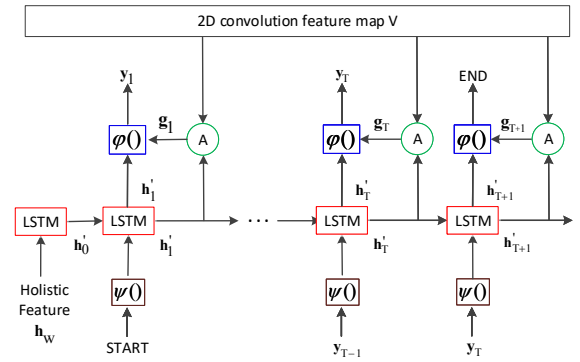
2D convolution feature map V

$\mathbf{y}_1$

$\mathbf{g}_1$

$\varphi()$

A

$\mathbf{h}_1'$

LSTM

LSTM

$\mathbf{h}_0'$

$\mathbf{h}_1'$

Holistic Feature $\mathbf{h}_W$

$\psi()$

START

$\mathbf{y}_T$

$\mathbf{g}_T$

$\varphi()$

A

$\mathbf{h}_T'$

LSTM

$\mathbf{h}_T'$

$\psi()$

$\mathbf{y}_{T-1}$

END

$\mathbf{g}_{T+1}$

$\varphi()$

A

$\mathbf{h}_{T+1}'$

LSTM

$\mathbf{h}_{T+1}'$

$\psi()$

$\mathbf{y}_T$